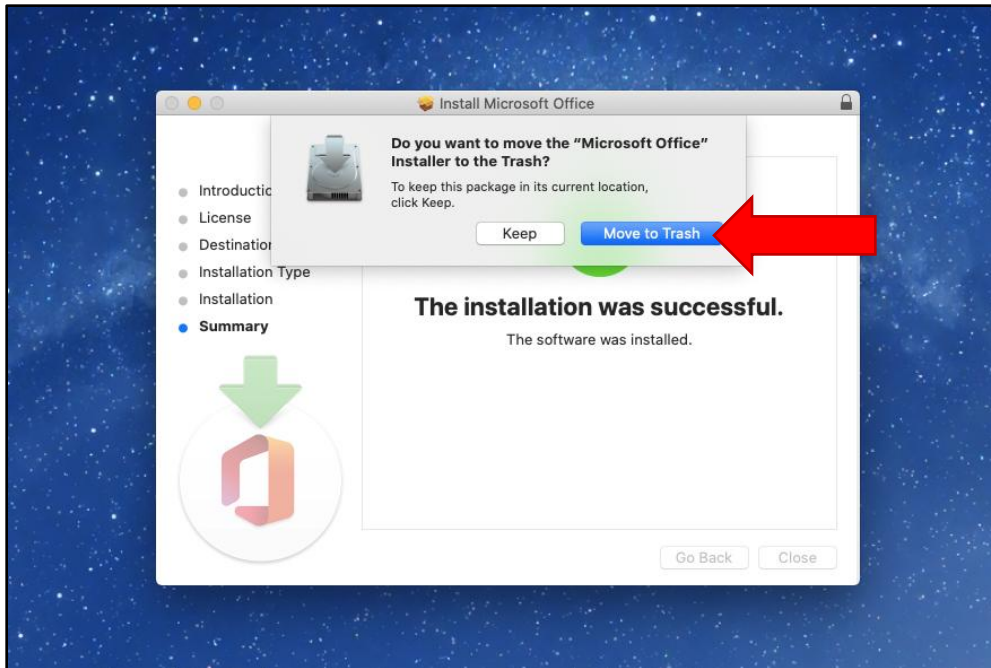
Install Microsoft Office

Do you want to move the "Microsoft Office" Installer to the Trash?

To keep this package in its current location, click Keep.

Keep

Move to Trash

Introductio

License

Destinatio

Installation Type

Installation

Summary

The installation was successful.

The software was installed.

Go Back

Close